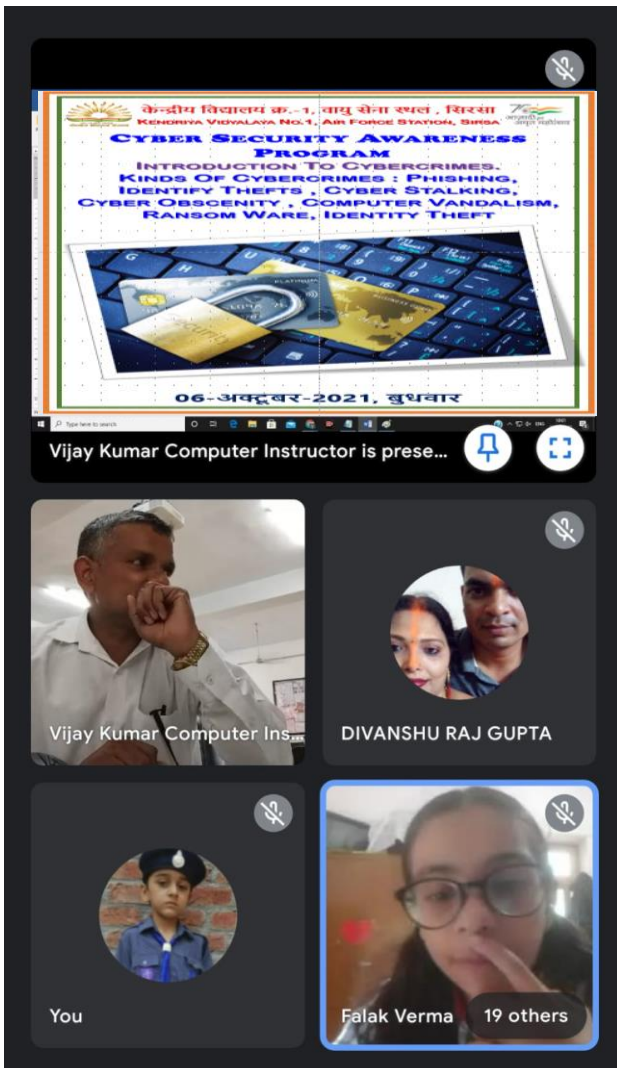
केन्द्रीय विद्यालय क्र.-1, वायु सेना स्थल, सिरसा
KENDRIYA VIDYALAYA NO.1, AIR FORCE STATION, SIRSA

CYBER SECURITY AWARENESS PROGRAM
INTRODUCTION TO CYBERCRIMES.
KINDS OF CYBERCRIMES : PHISHING, IDENTIFY THEFTS , CYBER STALKING, CYBER OBSCENITY , COMPUTER VANDALISM, RANSOM WARE, IDENTITY THEFT

06-अक्टूबर-2021, बुधवार

Type here to search

Vijay Kumar Computer Instructor is prese...

Vijay Kumar Computer Ins...

DIVANSHU RAJ GUPTA

You

Falak Verma

19 others